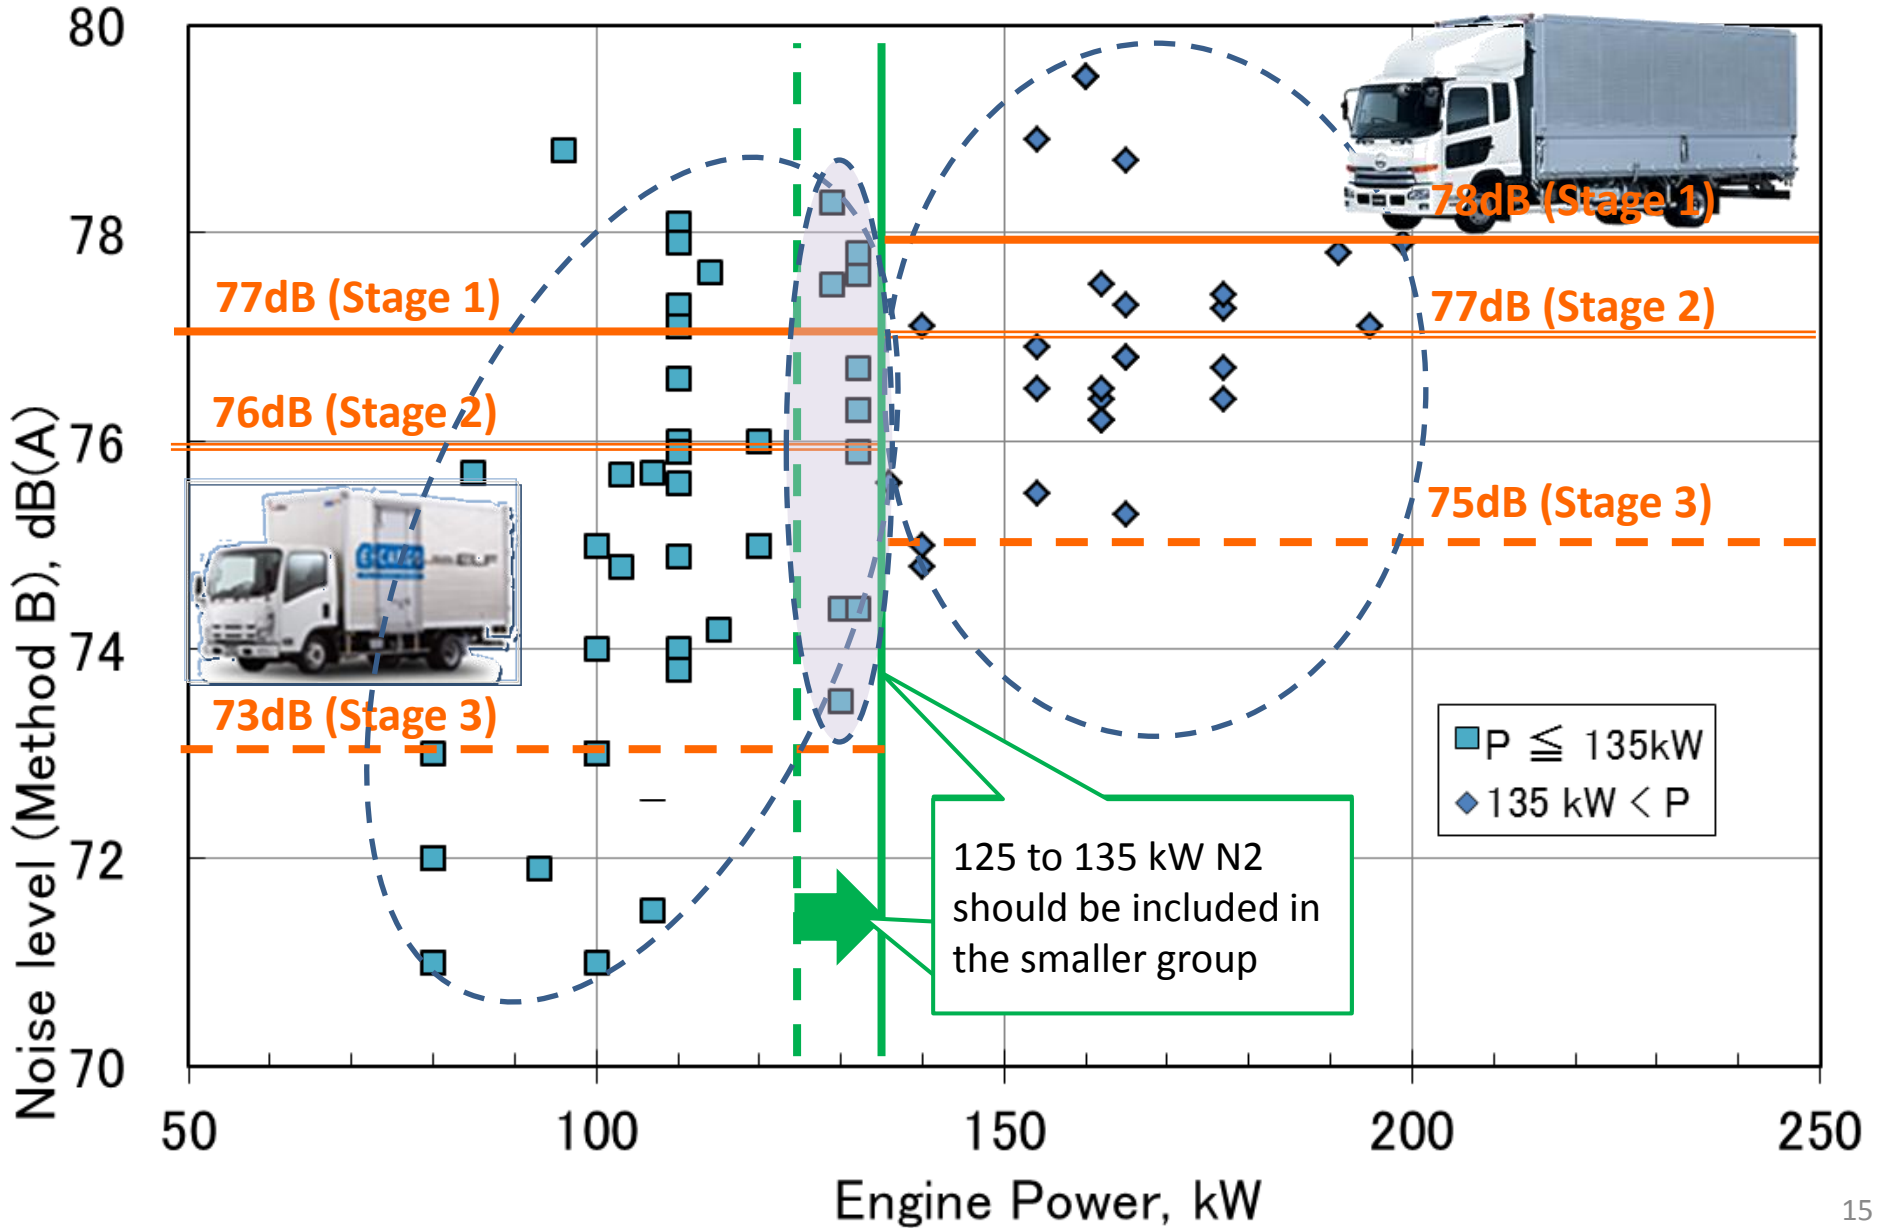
80
78
76
74
72
70

Noise level (Method B), dB(A)

50
100
150
200
250

Engine Power, kW

77dB (Stage 1)
76dB (Stage 2)
73dB (Stage 3)
78dB (Stage 1)
77dB (Stage 2)
75dB (Stage 3)

P ≦ 135kW
135 kW < P

125 to 135 kW N2 should be included in the smaller group

15